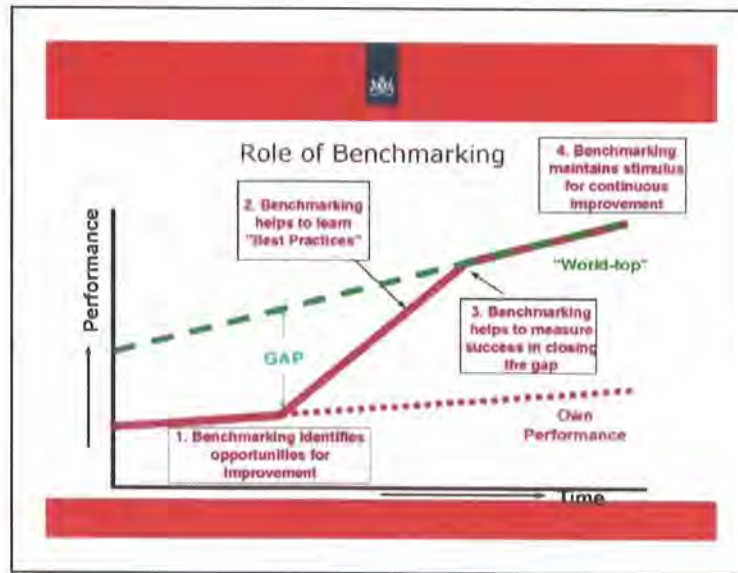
Role of Benchmarking

4. Benchmarking maintains stimulus for continuous improvement

2. Benchmarking helps to learn "Best Practices"

Performance

"World-top"

3. Benchmarking helps to measure success in closing the gap

GAP

Own Performance

1. Benchmarking identifies opportunities for improvement

Time